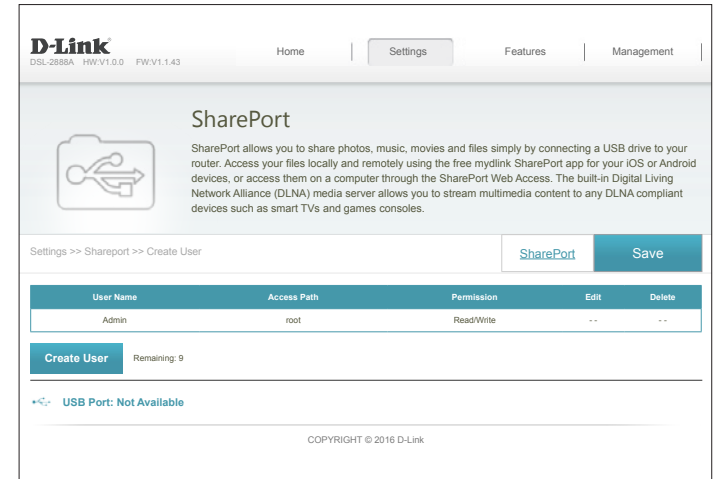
D-Link
DSL-2888A HW:V1.0.0 FW:V1.1.43

Home | Settings | Features | Management

SharePort

SharePort allows you to share photos, music, movies and files simply by connecting a USB drive to your router. Access your files locally and remotely using the free mydlink SharePort app for your iOS or Android devices, or access them on a computer through the SharePort Web Access. The built-in Digital Living Network Alliance (DLNA) media server allows you to stream multimedia content to any DLNA compliant devices such as smart TVs and games consoles.

Settings >> Shareport >> Create User

SharePort

Save

| User Name | Access Path | Permission | Edit | Delete |
|---|---|---|---|---|
| Admin | root | Read/Write | - - | - - |

Create User Remaining: 9

USB Port: Not Available

COPYRIGHT © 2016 D-Link